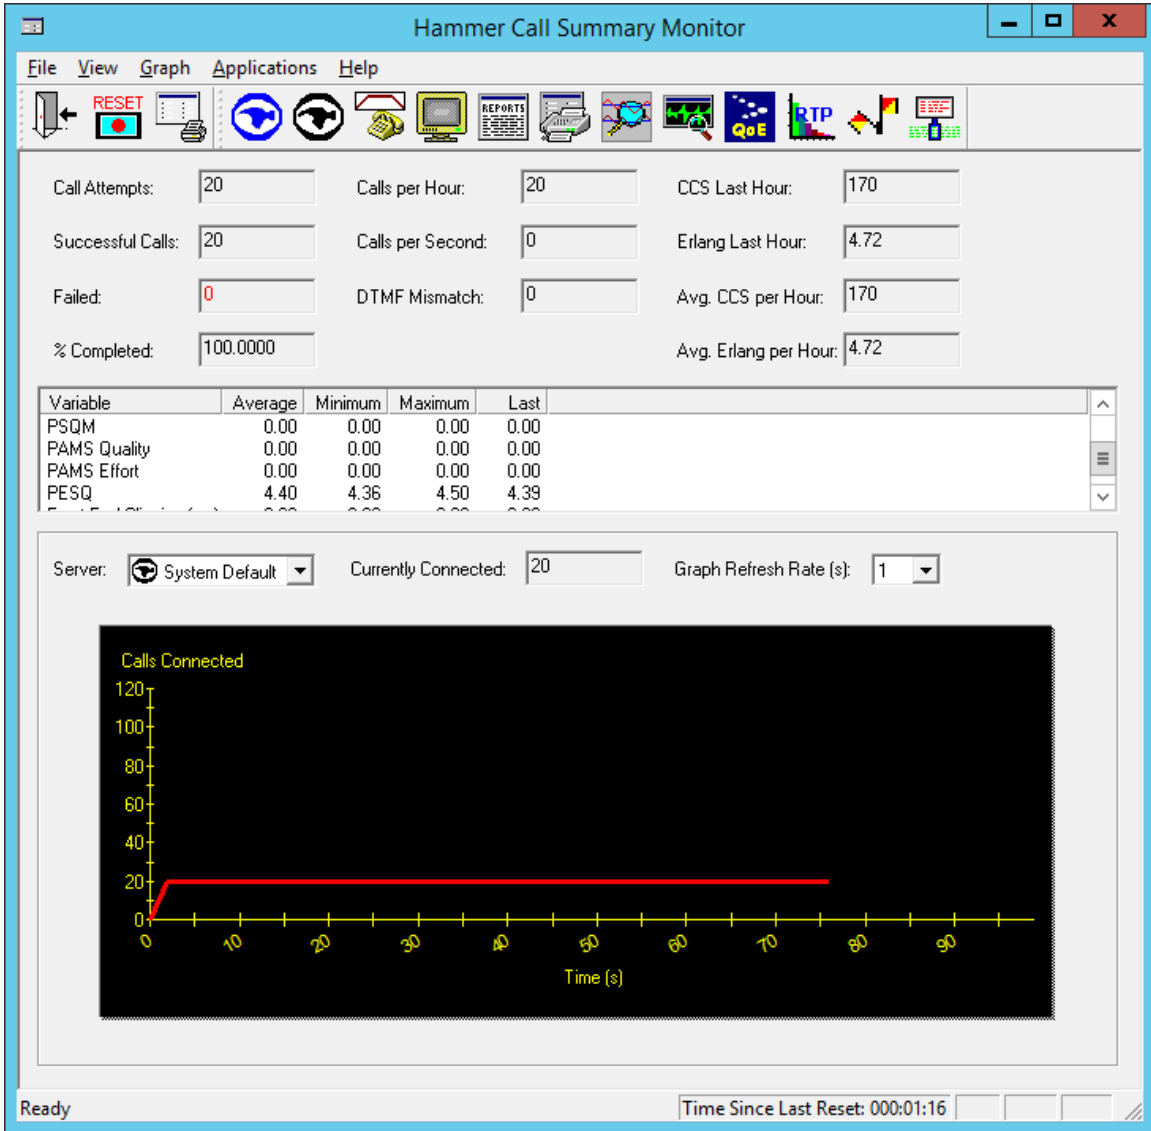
Hammer Call Summary Monitor

File View Graph Applications Help

RESET REPORTS QoE RTP

Call Attempts: 20
Calls per Hour: 20
CCS Last Hour: 170
Successful Calls: 20
Calls per Second: 0
Erlang Last Hour: 4.72
Failed: 0
DTMF Mismatch: 0
Avg. CCS per Hour: 170
% Completed: 100.0000
Avg. Erlang per Hour: 4.72

| Variable | Average | Minimum | Maximum | Last |
|---|---|---|---|---|
| PSQM | 0.00 | 0.00 | 0.00 | 0.00 |
| PAMS Quality | 0.00 | 0.00 | 0.00 | 0.00 |
| PAMS Effort | 0.00 | 0.00 | 0.00 | 0.00 |
| PESQ | 4.40 | 4.36 | 4.50 | 4.39 |
| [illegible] | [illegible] | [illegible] | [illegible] | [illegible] |

Server: System Default
Currently Connected: 20
Graph Refresh Rate (s): 1

Calls Connected
120
100
80
60
40
20
0
0 10 20 30 40 50 60 70 80 90
Time (s)

Ready
Time Since Last Reset: 000:01:16